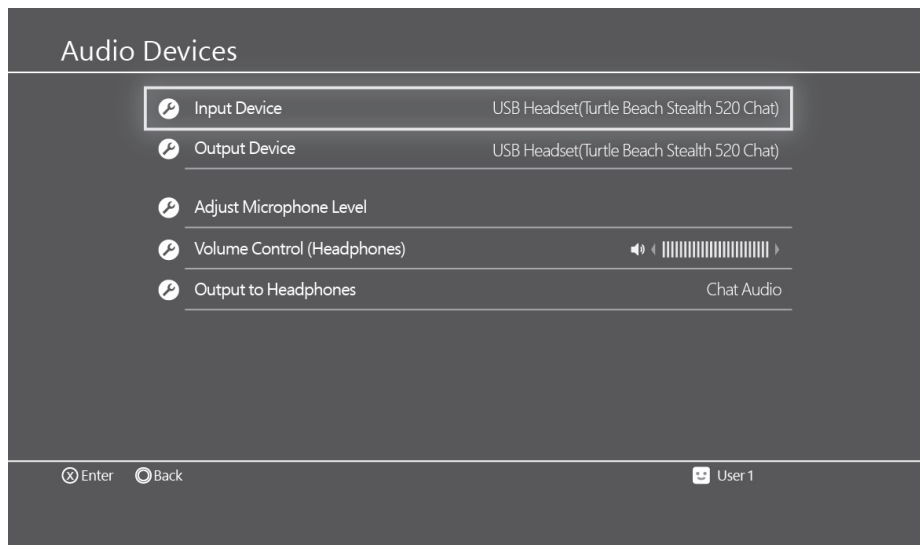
Audio Devices

Input Device USB Headset(Turtle Beach Stealth 520 Chat)

Output Device USB Headset(Turtle Beach Stealth 520 Chat)

Adjust Microphone Level

Volume Control (Headphones)

Output to Headphones Chat Audio

Ⓧ Enter Ⓞ Back

User 1